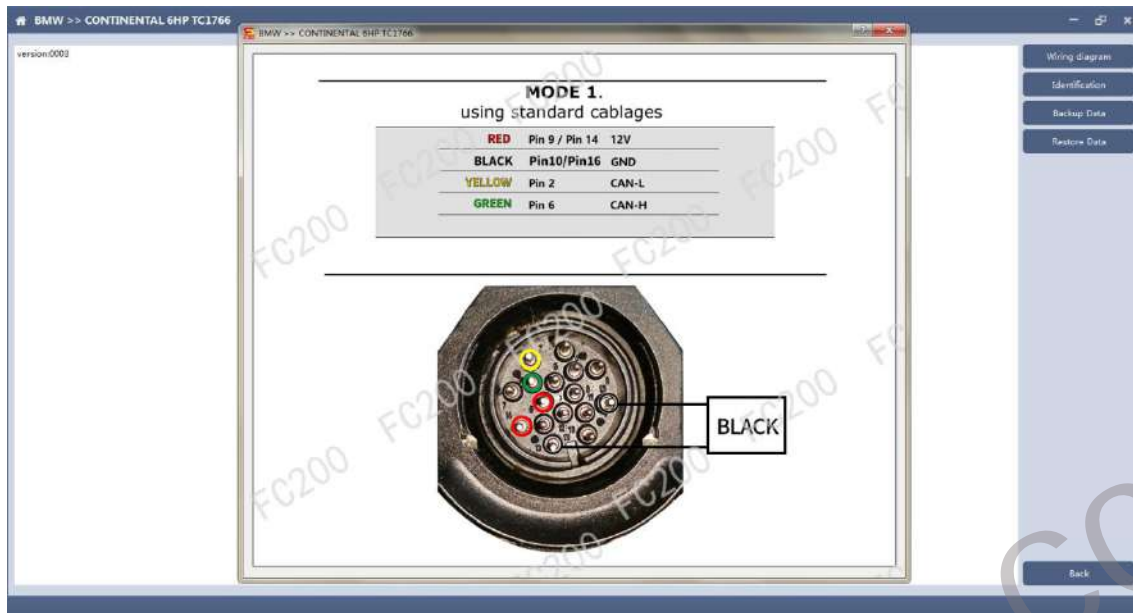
BMW >> CONTINENTAL 6HP TC1766

BMW >> CONTINENTAL 6HP TC1766

version:0003

MODE 1.
using standard cablages

| | | |
|---|---|---|
| RED | Pin 9 / Pin 14 | 12V |
| BLACK | Pin10/Pin16 | GND |
| YELLOW | Pin 2 | CAN-L |
| GREEN | Pin 6 | CAN-H |

BLACK

FC200

Wiring diagram

Identification

Backup Data

Restore Data

Back